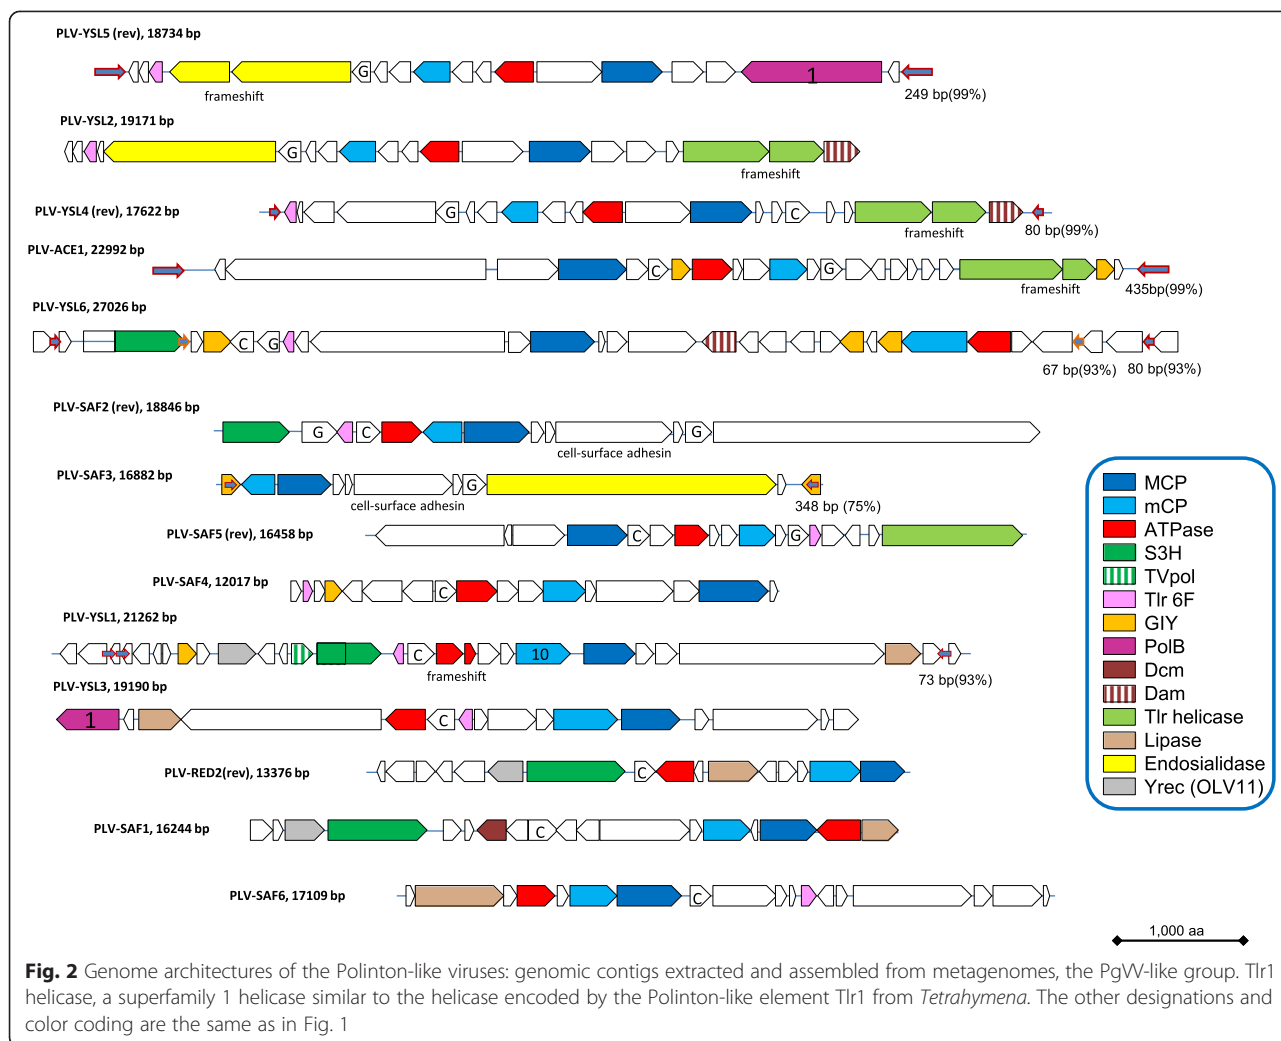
PLV-YSL5 (rev), 18734 bp

G

1

frameshift

249 bp(99%)

PLV-YSL2, 19171 bp

G

frameshift

PLV-YSL4 (rev), 17622 bp

G

C

frameshift

80 bp(99%)

PLV-ACE1, 22992 bp

C

G

frameshift

435bp(99%)

PLV-YSL6, 27026 bp

C

G

67 bp(93%)

80 bp(93%)

PLV-SAF2 (rev), 18846 bp

G

C

G

cell-surface adhesin

PLV-SAF3, 16882 bp

G

cell-surface adhesin

348 bp (75%)

PLV-SAF5 (rev), 16458 bp

C

G

PLV-SAF4, 12017 bp

C

PLV-YSL1, 21262 bp

C

10

frameshift

73 bp(93%)

PLV-YSL3, 19190 bp

1

C

PLV-RED2(rev), 13376 bp

C

PLV-SAF1, 16244 bp

C

PLV-SAF6, 17109 bp

C

MCP
mCP
ATPase
S3H
TVpol
Tlr 6F
GIY
PolB
Dcm
Dam
Tlr helicase
Lipase
Endosialidase
Yrec (OLV11)

1,000 aa

**Fig. 2** Genome architectures of the Polinton-like viruses: genomic contigs extracted and assembled from metagenomes, the PgVV-like group. Tlr1 helicase, a superfamily 1 helicase similar to the helicase encoded by the Polinton-like element Tlr1 from *Tetrahymena*. The other designations and color coding are the same as in Fig. 1